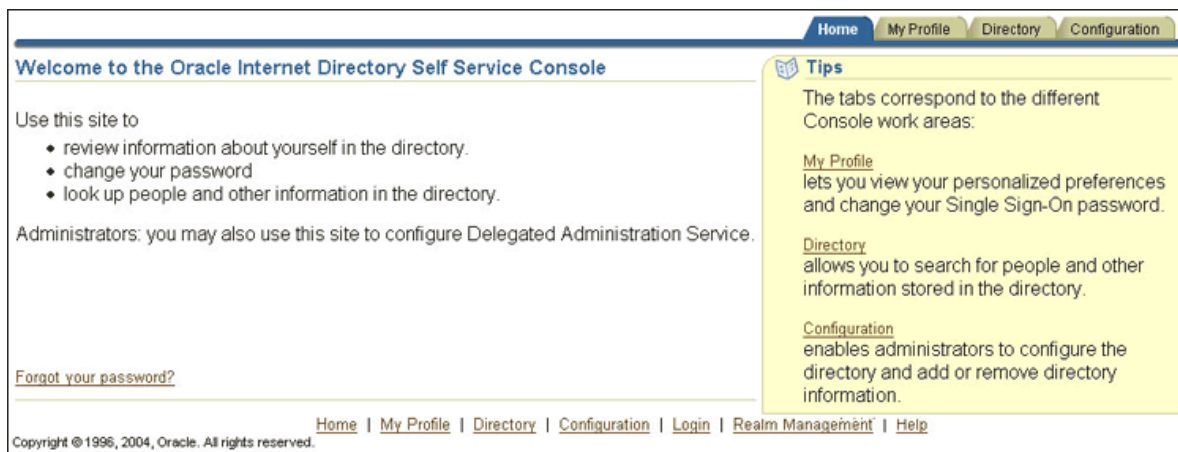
Home | My Profile | Directory | Configuration

Welcome to the Oracle Internet Directory Self Service Console

Use this site to

- review information about yourself in the directory.
- change your password
- look up people and other information in the directory.

Administrators: you may also use this site to configure Delegated Administration Service.

Forgot your password?

Tips

The tabs correspond to the different Console work areas:

My Profile
lets you view your personalized preferences and change your Single Sign-On password.

Directory
allows you to search for people and other information stored in the directory.

Configuration
enables administrators to configure the directory and add or remove directory information.

Home | My Profile | Directory | Configuration | Login | Realm Management | Help

Copyright © 1996, 2004, Oracle. All rights reserved.